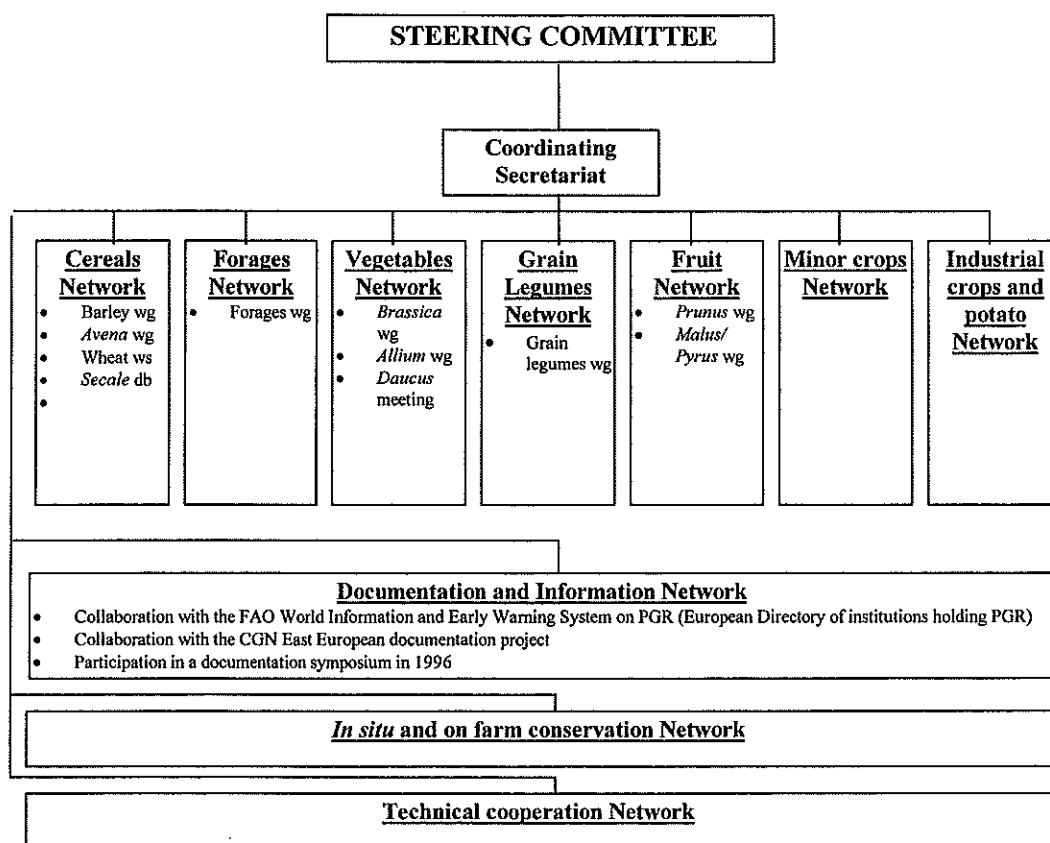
STEERING COMMITTEE

Coordinating Secretariat

Cereals Network
- Barley wg
- Avena wg
- Wheat ws
- Secale db
-

Forages Network
- Forages wg

Vegetables Network
- Brassica wg
- Allium wg
- Daucus meeting

Grain Legumes Network
- Grain legumes wg

Fruit Network
- Prunus wg
- Malus/ Pyrus wg

Minor crops Network

Industrial crops and potato Network

Documentation and Information Network
- Collaboration with the FAO World Information and Early Warning System on PGR (European Directory of institutions holding PGR)
- Collaboration with the CGN East European documentation project
- Participation in a documentation symposium in 1996

In situ and on farm conservation Network

Technical cooperation Network